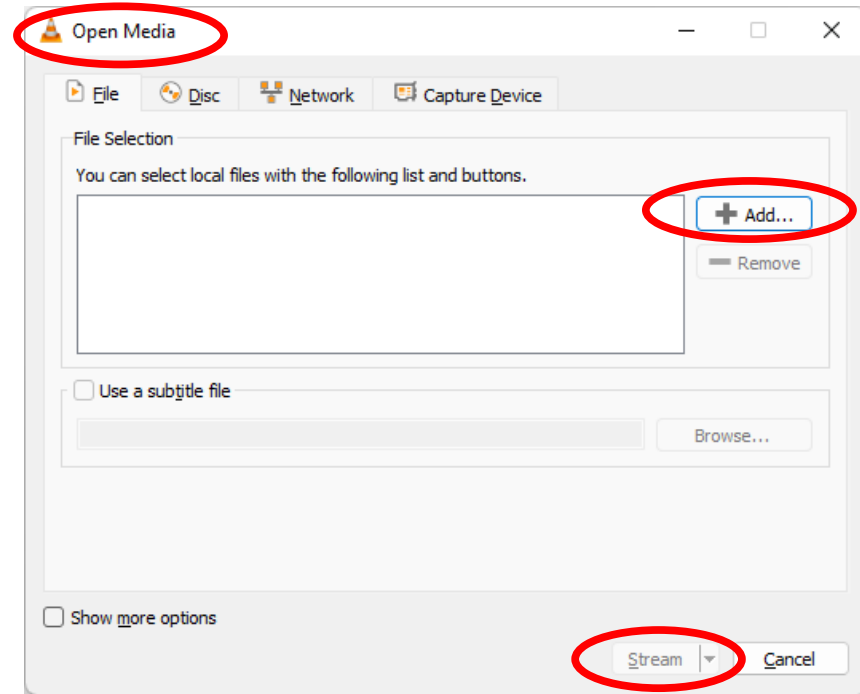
Open Media

File
Disc
Network
Capture Device

File Selection

You can select local files with the following list and buttons.

Add...
Remove

Use a subtitle file

Browse...

Show more options

Stream
Cancel